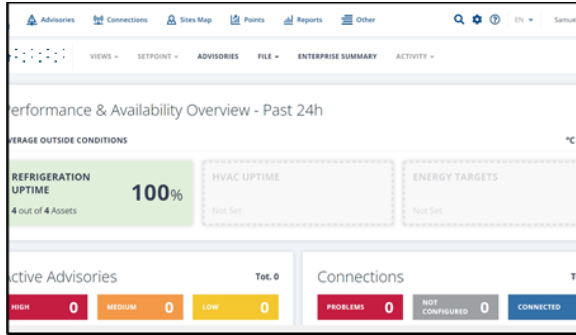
Advisories Connections Sites Map Points Reports Other EN Samue

VIEWS SETPOINT ADVISORIES FILE ENTERPRISE SUMMARY ACTIVITY

Performance & Availability Overview - Past 24h

VERAGE OUTSIDE CONDITIONS °C

REFRIGERATION UPTIME
4 out of 4 Assets
100%

HVAC UPTIME
Not Set

ENERGY TARGETS
Not Set

Active Advisories Tot. 0

HIGH 0 MEDIUM 0 LOW 0

Connections T

PROBLEMS 0 NOT CONFIGURED 0 CONNECTED